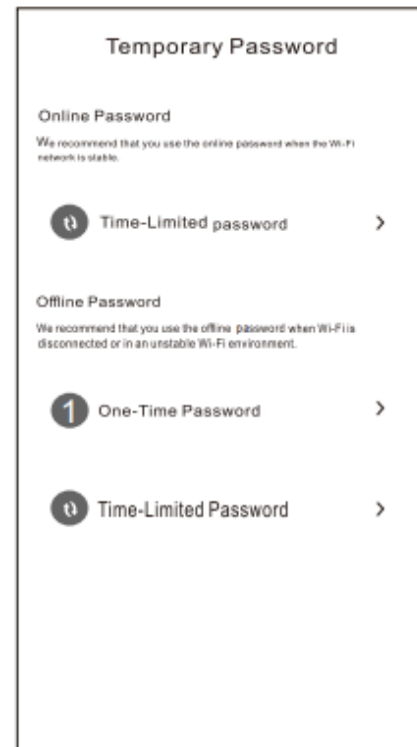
Temporary Password

Online Password

We recommend that you use the online password when the Wi-Fi network is stable.

Time-Limited password >

Offline Password

We recommend that you use the offline password when Wi-Fi is disconnected or in an unstable Wi-Fi environment.

1 One-Time Password >

Time-Limited Password >